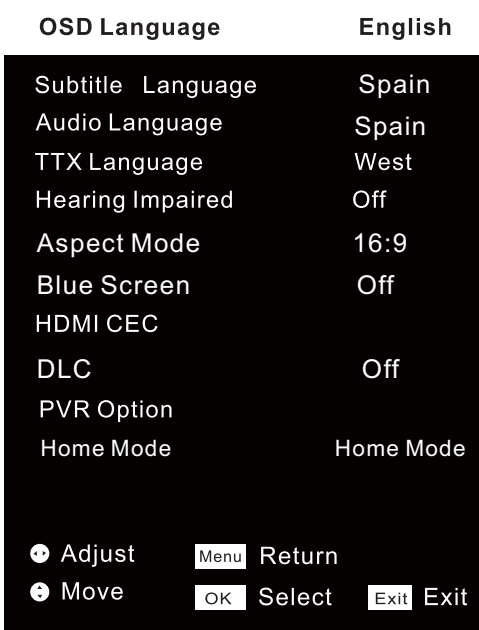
| OSD Language | English |
|---|---|
| Subtitle Language | Spain |
| Audio Language | Spain |
| TTX Language | West |
| Hearing Impaired | Off |
| Aspect Mode | 16:9 |
| Blue Screen | Off |
| HDMI CEC | |
| DLC | Off |
| PVR Option | |
| Home Mode | Home Mode |

Adjust Menu Return

Move OK Select Exit Exit